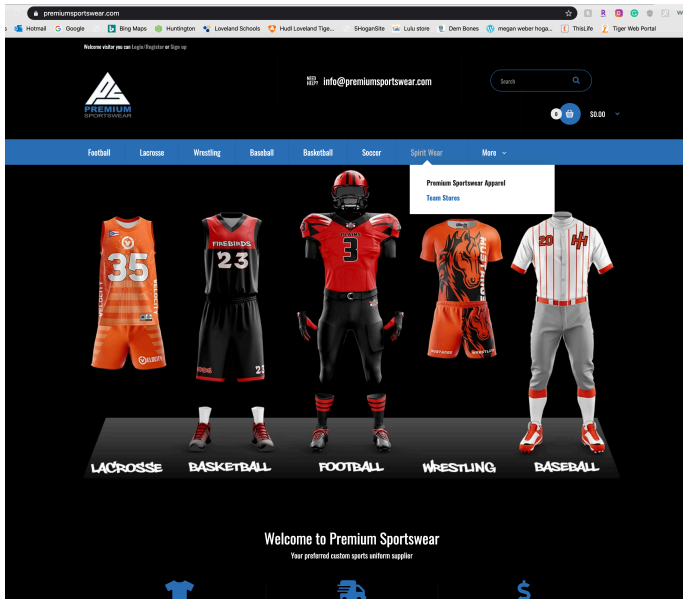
premiumsportswear.com

Hotmail Google Bing Maps Huntington Loveland Schools Hudl Loveland Tige... SHoganSite Lulu store Dem Bones megan weber hoga... ThisLife Tiger Web Portal

Welcome visitor you can Login/Register or Sign up

PREMIUM SPORTSWEAR

NEED HELP? info@premiumsportswear.com

Search

0 $0.00

Football Lacrosse Wrestling Baseball Basketball Soccer Spirit Wear More

Premium Sportswear Apparel
Team Stores

35
FIREBIRDS 23
3
MUSTANGS
20

LACROSSE BASKETBALL FOOTBALL WRESTLING BASEBALL

Welcome to Premium Sportswear

Your preferred custom sports uniform supplier